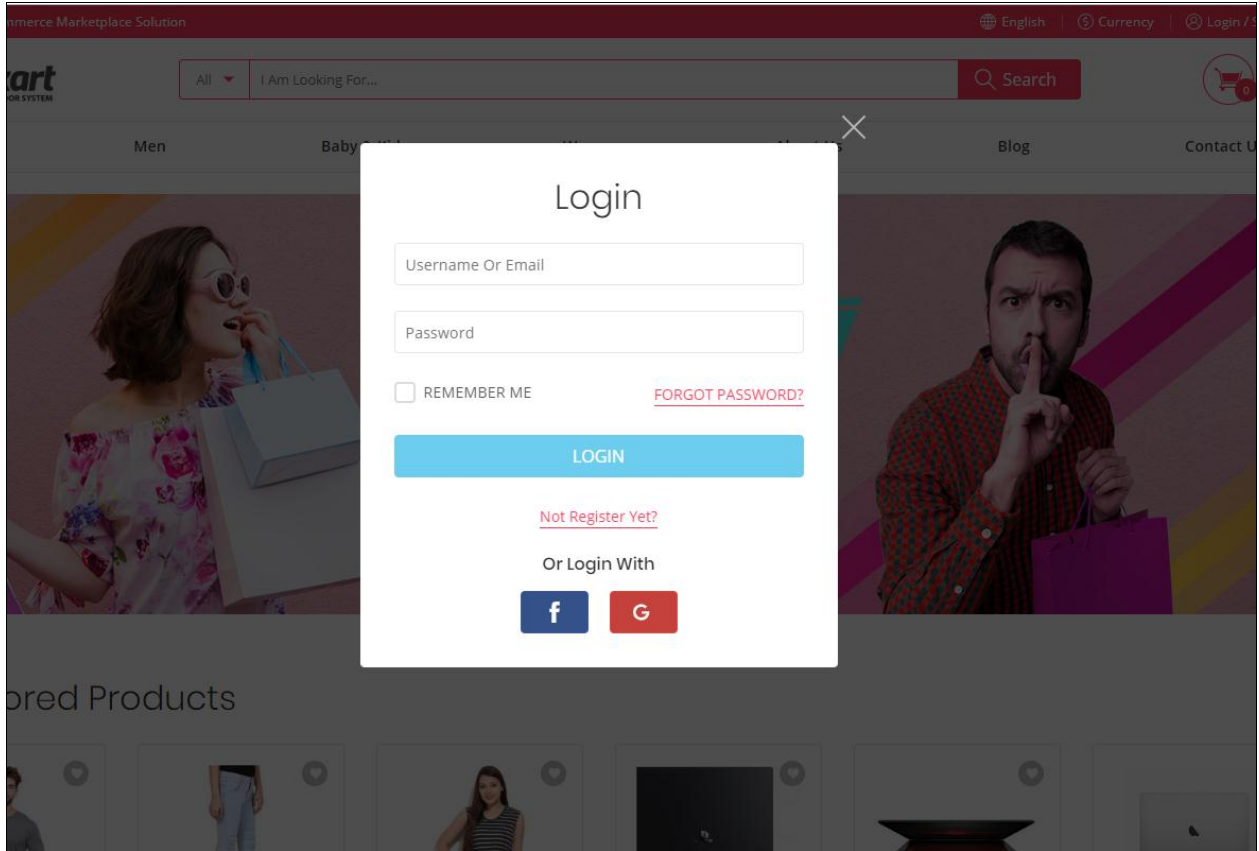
nmerce Marketplace Solution

English | Currency | Login / S

kart
DOR SYSTEM

All | I Am Looking For... | Search

0

Men | Baby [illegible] | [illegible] | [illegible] | Blog | Contact U

Login

Username Or Email

Password

REMEMBER ME

FORGOT PASSWORD?

LOGIN

Not Register Yet?

Or Login With

f

G

ored Products